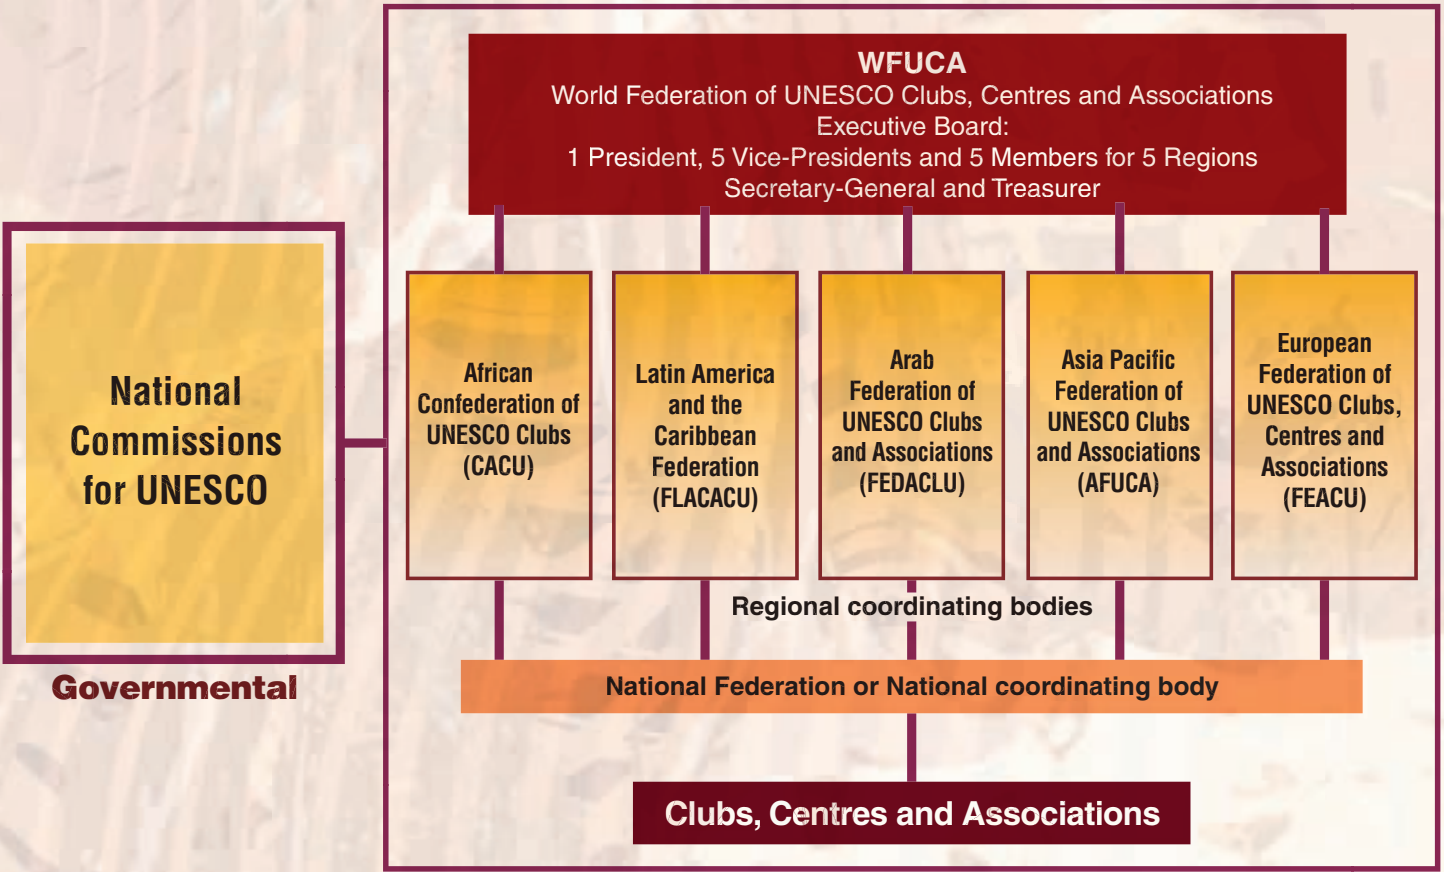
WFUCA
World Federation of UNESCO Clubs, Centres and Associations
Executive Board:
1 President, 5 Vice-Presidents and 5 Members for 5 Regions
Secretary-General and Treasurer

National Commissions for UNESCO

Governmental

African Confederation of UNESCO Clubs (CACU)

Latin America and the Caribbean Federation (FLACACU)

Arab Federation of UNESCO Clubs and Associations (FEDACLU)

Asia Pacific Federation of UNESCO Clubs and Associations (AFUCA)

European Federation of UNESCO Clubs, Centres and Associations (FEACU)

Regional coordinating bodies

National Federation or National coordinating body

Clubs, Centres and Associations